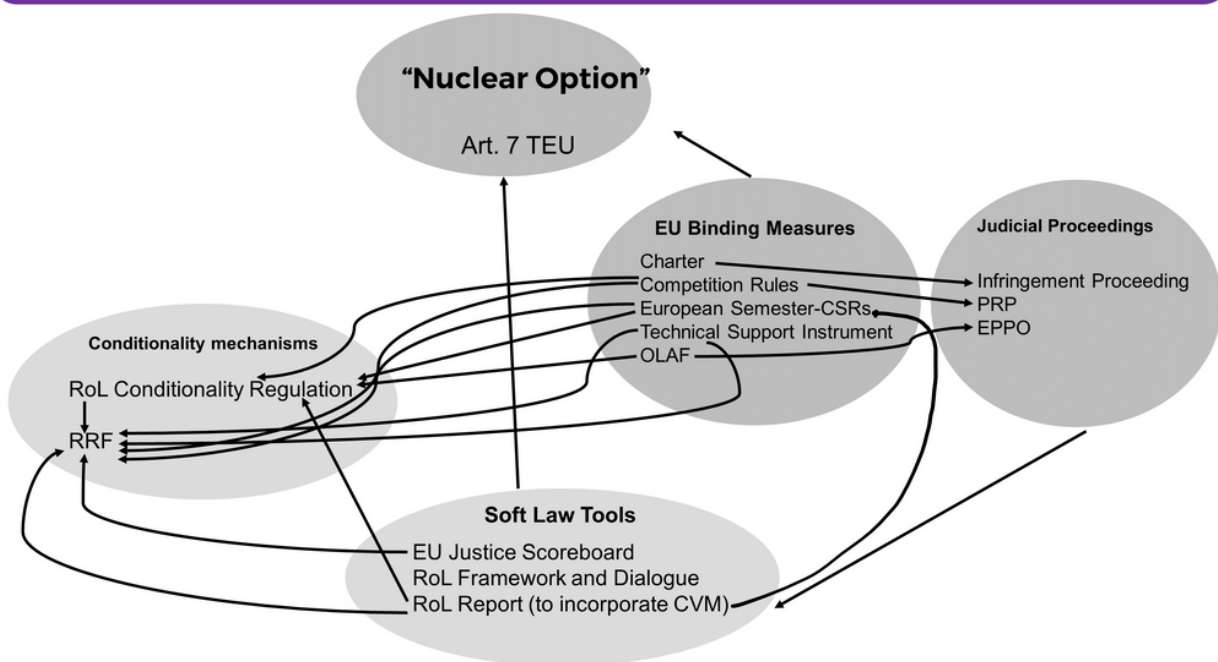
"Nuclear Option"

Art. 7 TEU

EU Binding Measures

Charter
Competition Rules
European Semester-CSRs
Technical Support Instrument
OLAF

Judicial Proceedings

Infringement Proceeding
PRP
EPPO

Conditionality mechanisms

RoL Conditionality Regulation

RRF

Soft Law Tools

EU Justice Scoreboard
RoL Framework and Dialogue
RoL Report (to incorporate CVM)